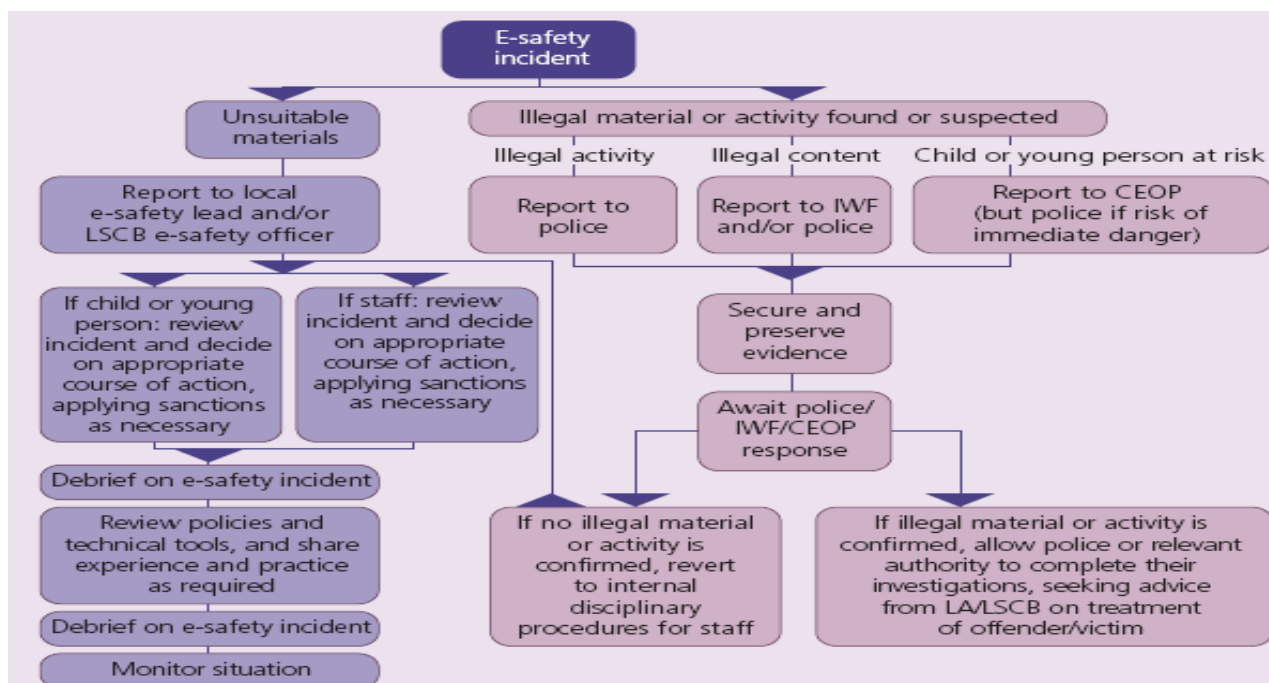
E-safety incident

Unsuitable materials

Illegal material or activity found or suspected

Illegal activity

Illegal content

Child or young person at risk

Report to local e-safety lead and/or LSCB e-safety officer

Report to police

Report to IWF and/or police

Report to CEOP (but police if risk of immediate danger)

If child or young person: review incident and decide on appropriate course of action, applying sanctions as necessary

If staff: review incident and decide on appropriate course of action, applying sanctions as necessary

Secure and preserve evidence

Await police/ IWF/CEOP response

Debrief on e-safety incident

Review policies and technical tools, and share experience and practice as required

If no illegal material or activity is confirmed, revert to internal disciplinary procedures for staff

If illegal material or activity is confirmed, allow police or relevant authority to complete their investigations, seeking advice from LA/LSCB on treatment of offender/victim

Debrief on e-safety incident

Monitor situation